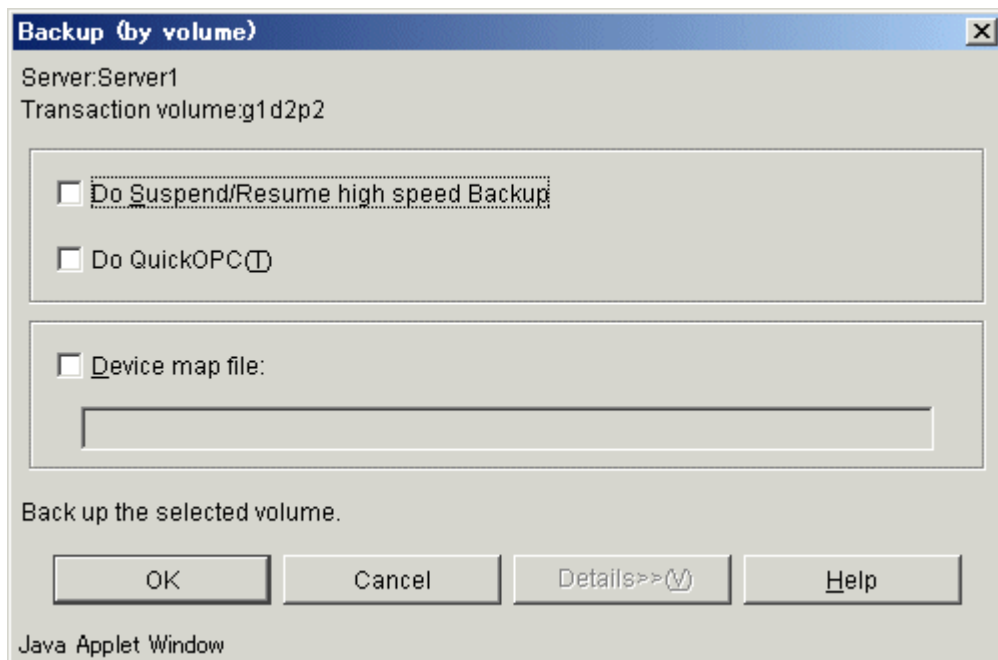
Backup (by volume)

Server:Server1
Transaction volume:g1d2p2

Do Suspend/Resume high speed Backup

Do QuickOPC(T)

Device map file:

Back up the selected volume.

OK

Cancel

Details>>(V)

Help

Java Applet Window